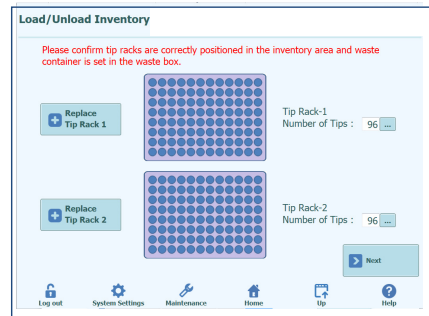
Load/Unload Inventory

Please confirm tip racks are correctly positioned in the inventory area and waste container is set in the waste box.

Replace Tip Rack 1

Tip Rack-1
Number of Tips : 96 ...

Replace Tip Rack 2

Tip Rack-2
Number of Tips : 96 ...

Next

Log out
System Settings
Maintenance
Home
Up
Help